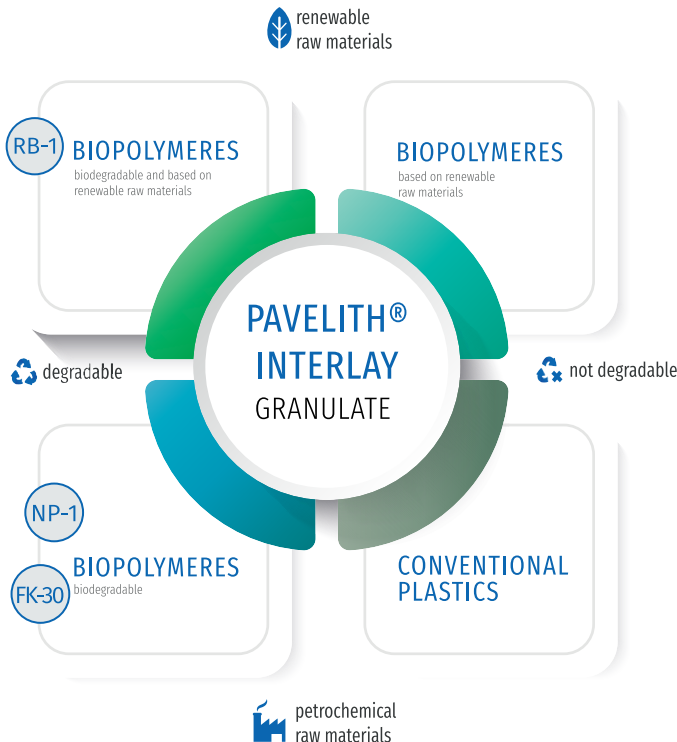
renewable raw materials

RB-1

BIOPOLYMERES
biodegradable and based on renewable raw materials

BIOPOLYMERES
based on renewable raw materials

PAVELITH®
INTERLAY
GRANULATE

degradable

not degradable

NP-1

FK-30

BIOPOLYMERES
biodegradable

CONVENTIONAL PLASTICS

petrochemical raw materials